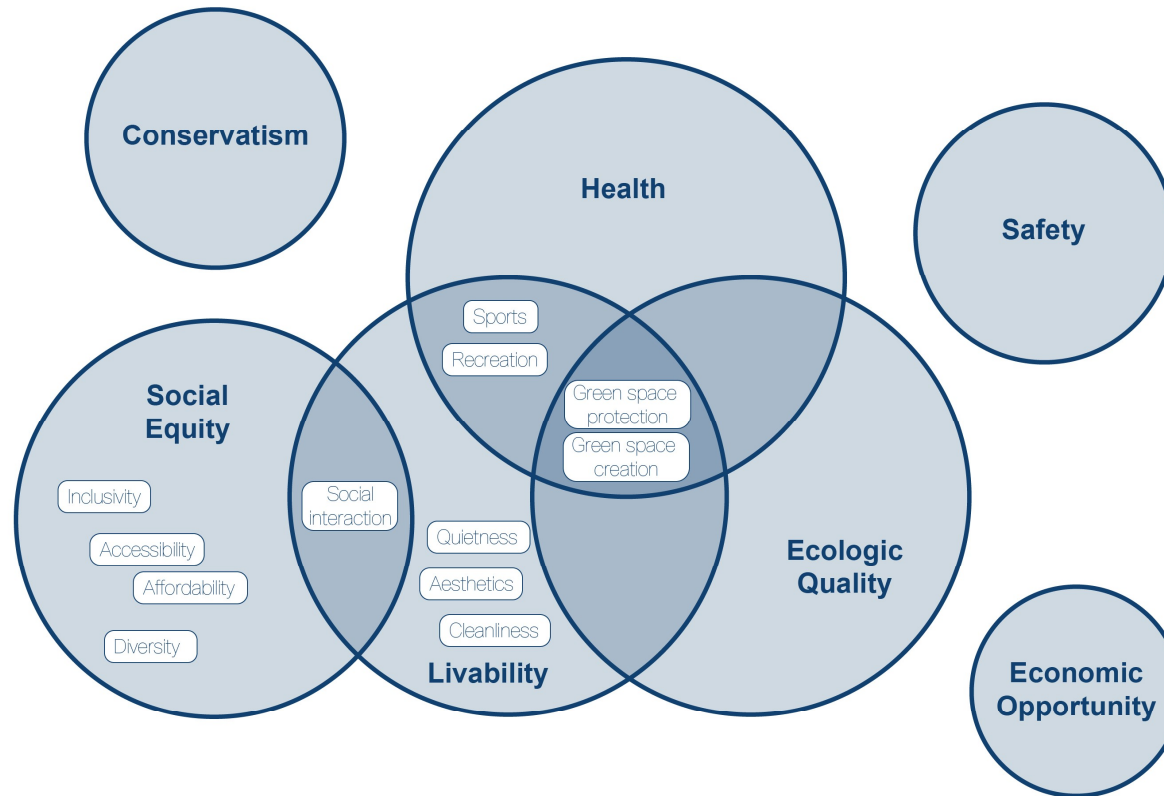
Conservatism

Health

Safety

Sports

Recreation

Social Equity

Green space protection

Green space creation

Inclusivity

Social interaction

Quietness

Ecologic Quality

Accessibility

Affordability

Aesthetics

Cleanliness

Diversity

Livability

Economic Opportunity